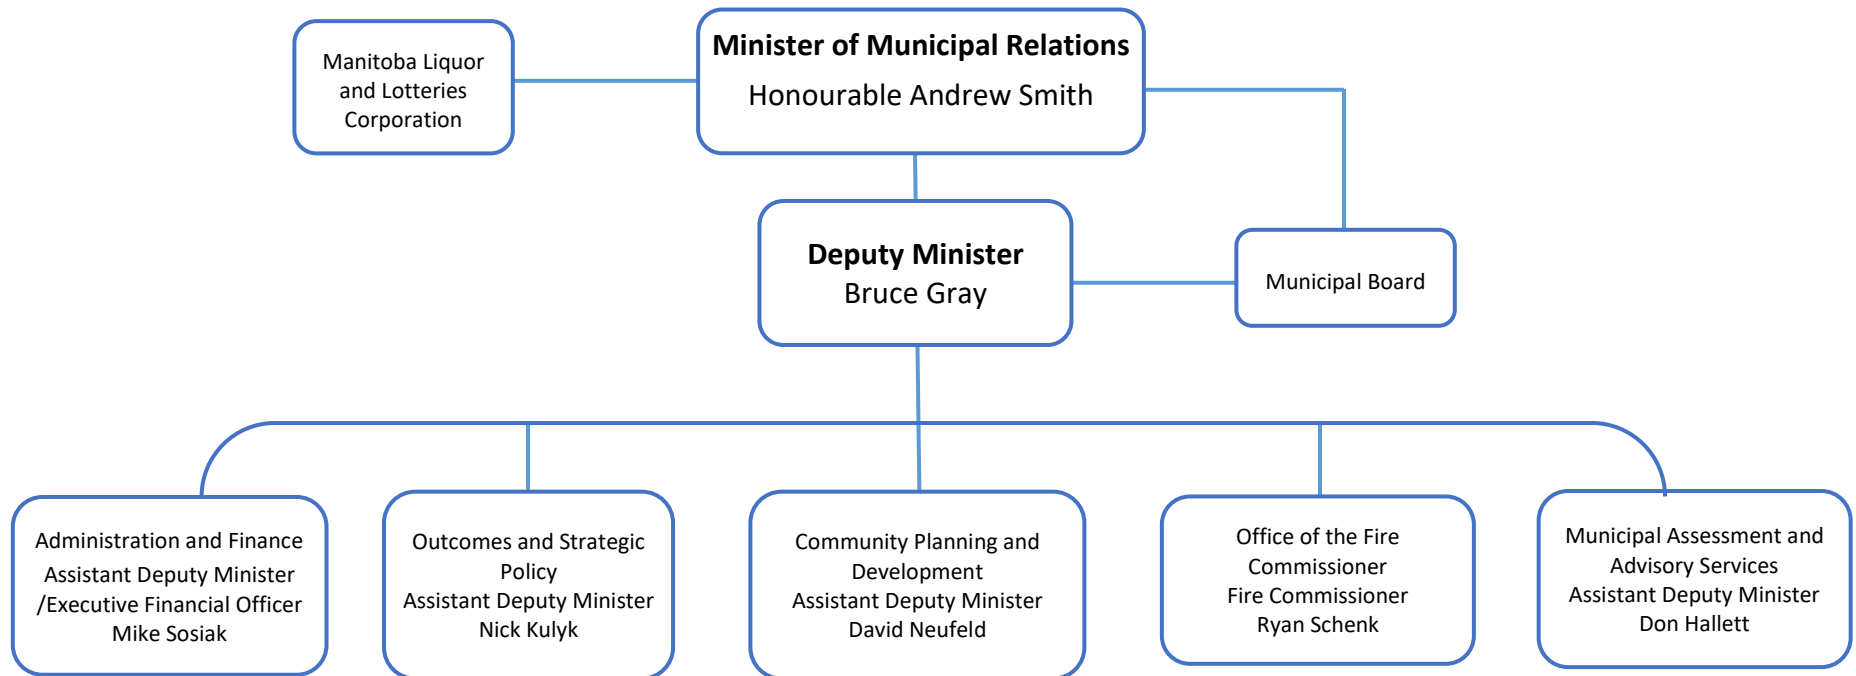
Manitoba Liquor and Lotteries Corporation

Minister of Municipal Relations
Honourable Andrew Smith

Deputy Minister
Bruce Gray

Municipal Board

Administration and Finance
Assistant Deputy Minister /Executive Financial Officer
Mike Sosiak

Outcomes and Strategic Policy
Assistant Deputy Minister
Nick Kulyk

Community Planning and Development
Assistant Deputy Minister
David Neufeld

Office of the Fire Commissioner
Fire Commissioner
Ryan Schenk

Municipal Assessment and Advisory Services
Assistant Deputy Minister
Don Hallett